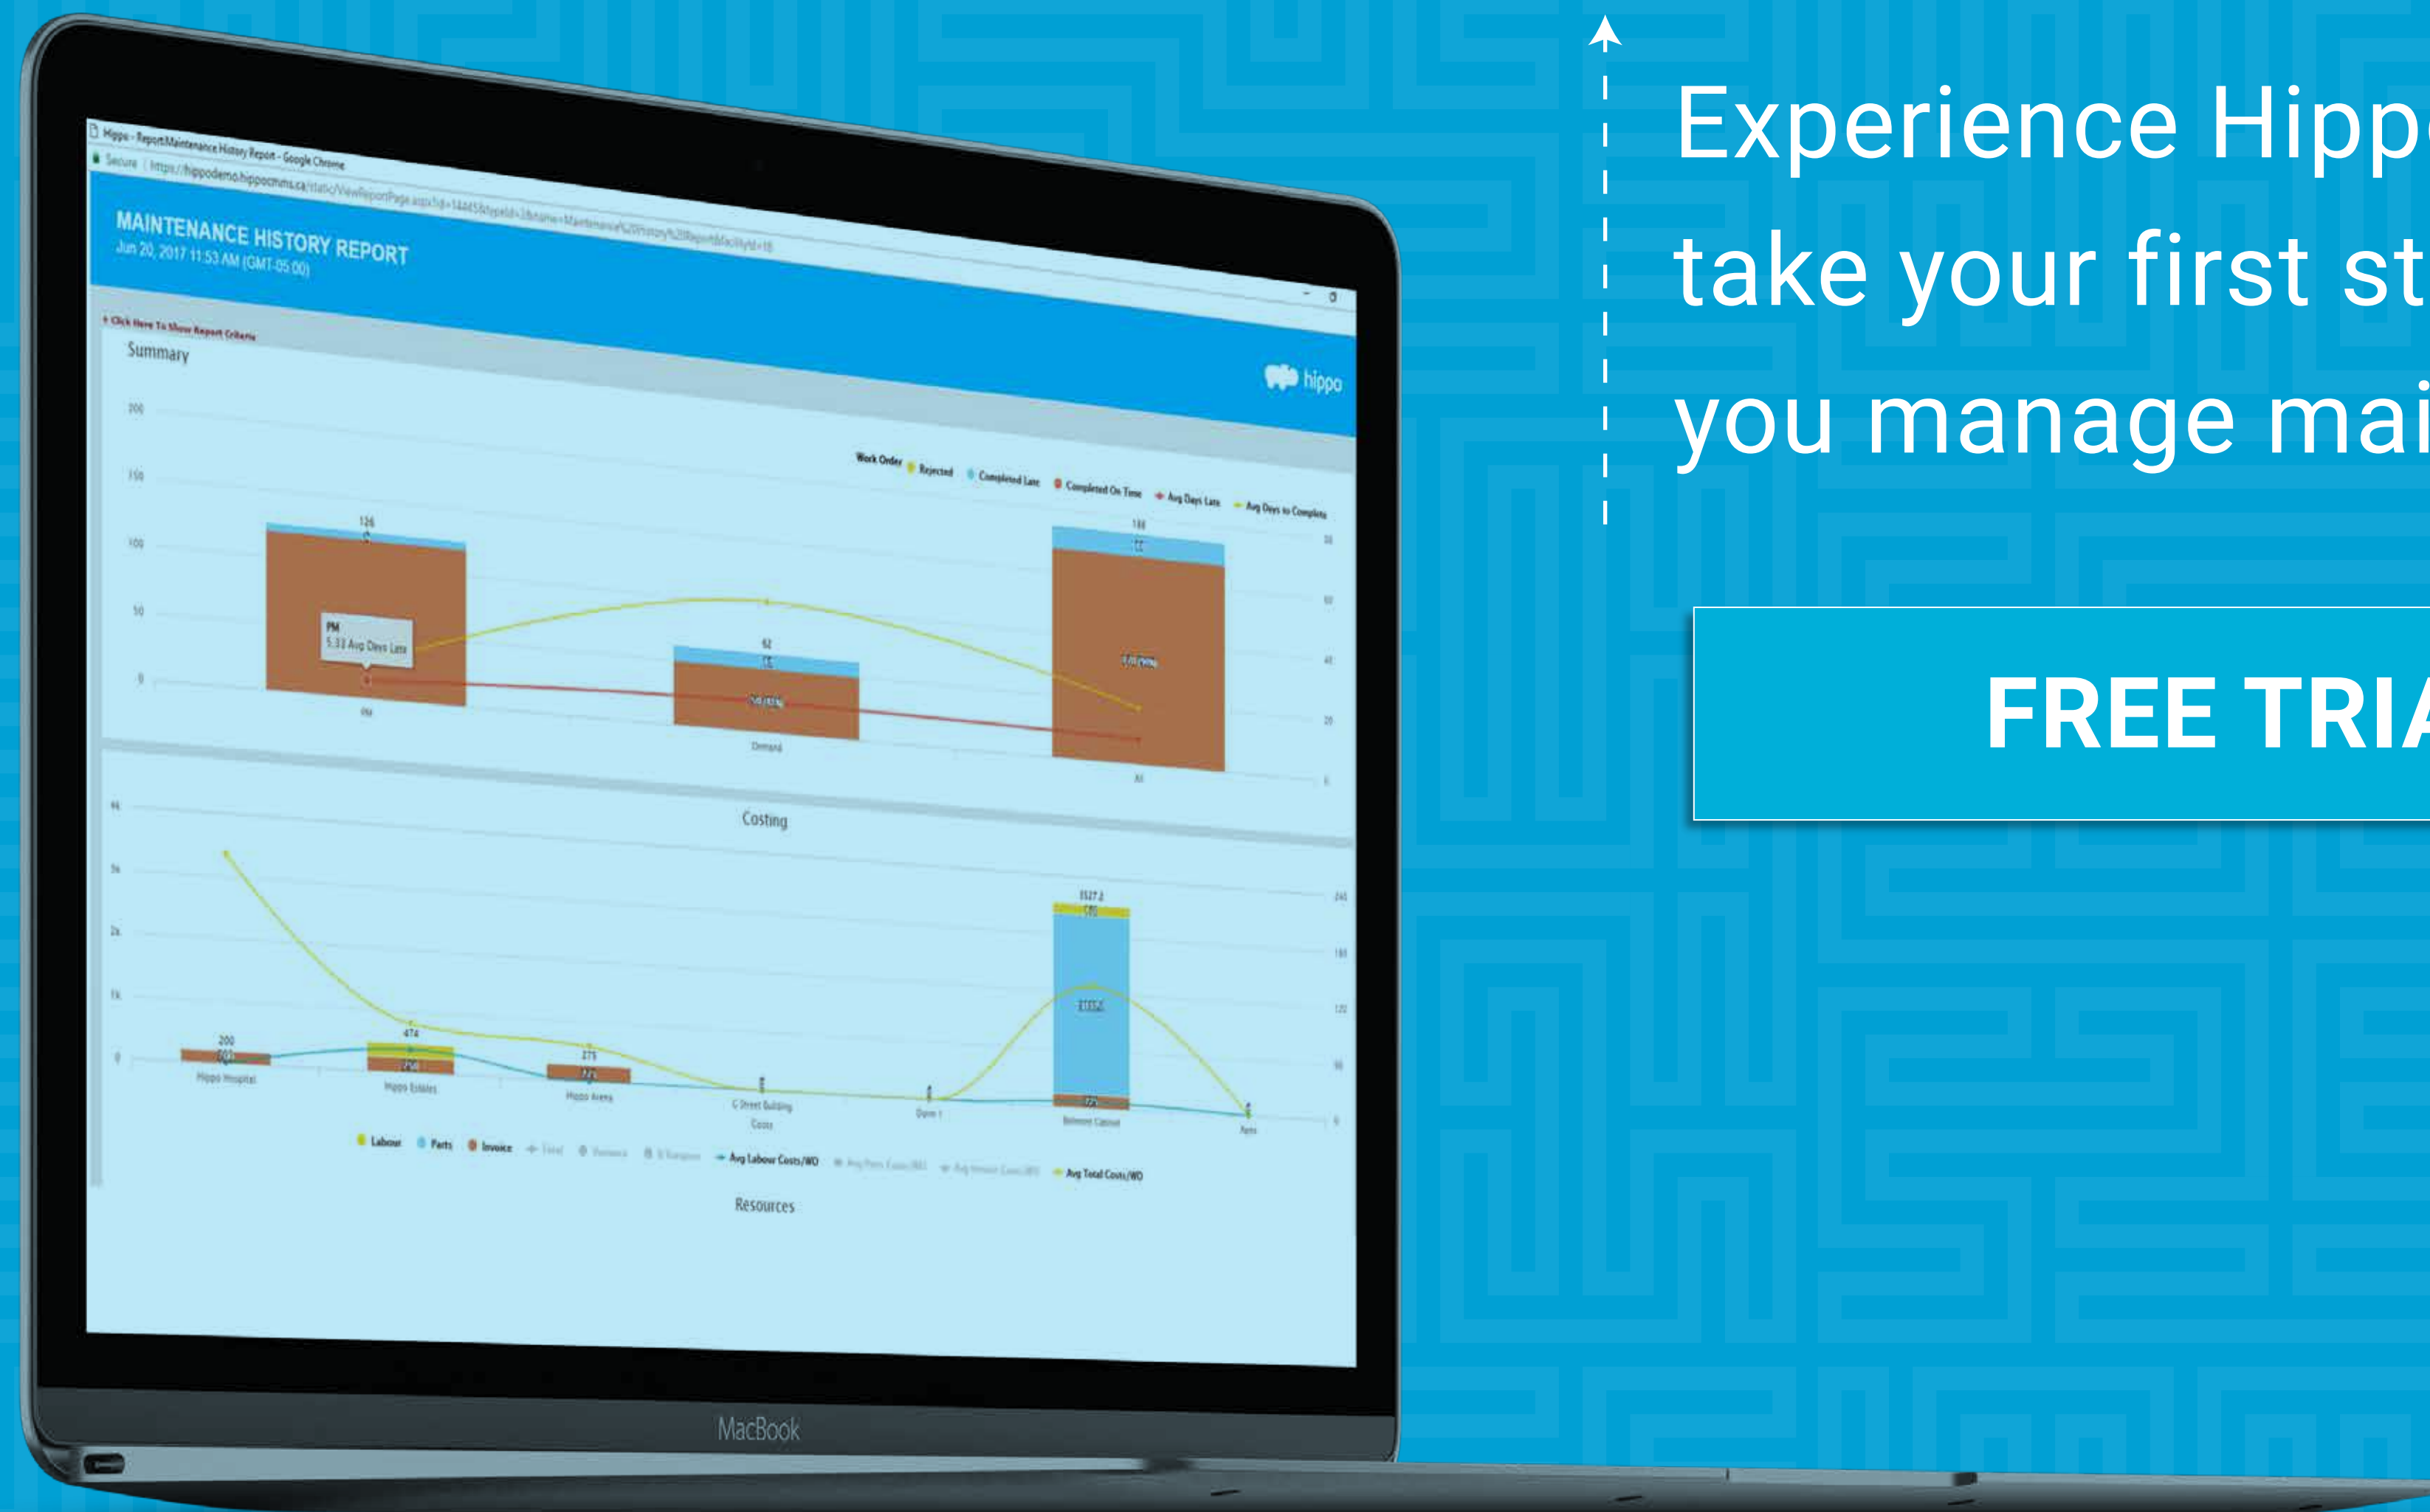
Hippo - Report Maintenance History Report - Google Chrome
Secure | https://hippodemo.hippocmms.ca/static/ViewReportPage.aspx?id=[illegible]

MAINTENANCE HISTORY REPORT
Jun 20, 2017 11:53 AM (GMT-05:00)

hippo

+ Click Here To Show Report Criteria

Summary

Work Order  Rejected  Completed Late  Completed On Time  Avg Days Late  Avg Days to Complete

200
150
100
50
0

126
62
188

PM
5.33 Avg Days Late

PM
Demand
All

Costing

200
474
275
3527.2

Hippo Hospital
Hippo Estates
Hippo Arena
G Street Building
Costs
Dorm 1
Belmont Casual
Apts

Labour  Parts  Invoice  Total  Variance  % Variance  Avg Labour Costs/WO  Avg Parts Costs/WO  Avg Invoice Costs/WO  Avg Total Costs/WO

Resources

MacBook

Experience Hipp
take your first st
you manage mai

FREE TRIA